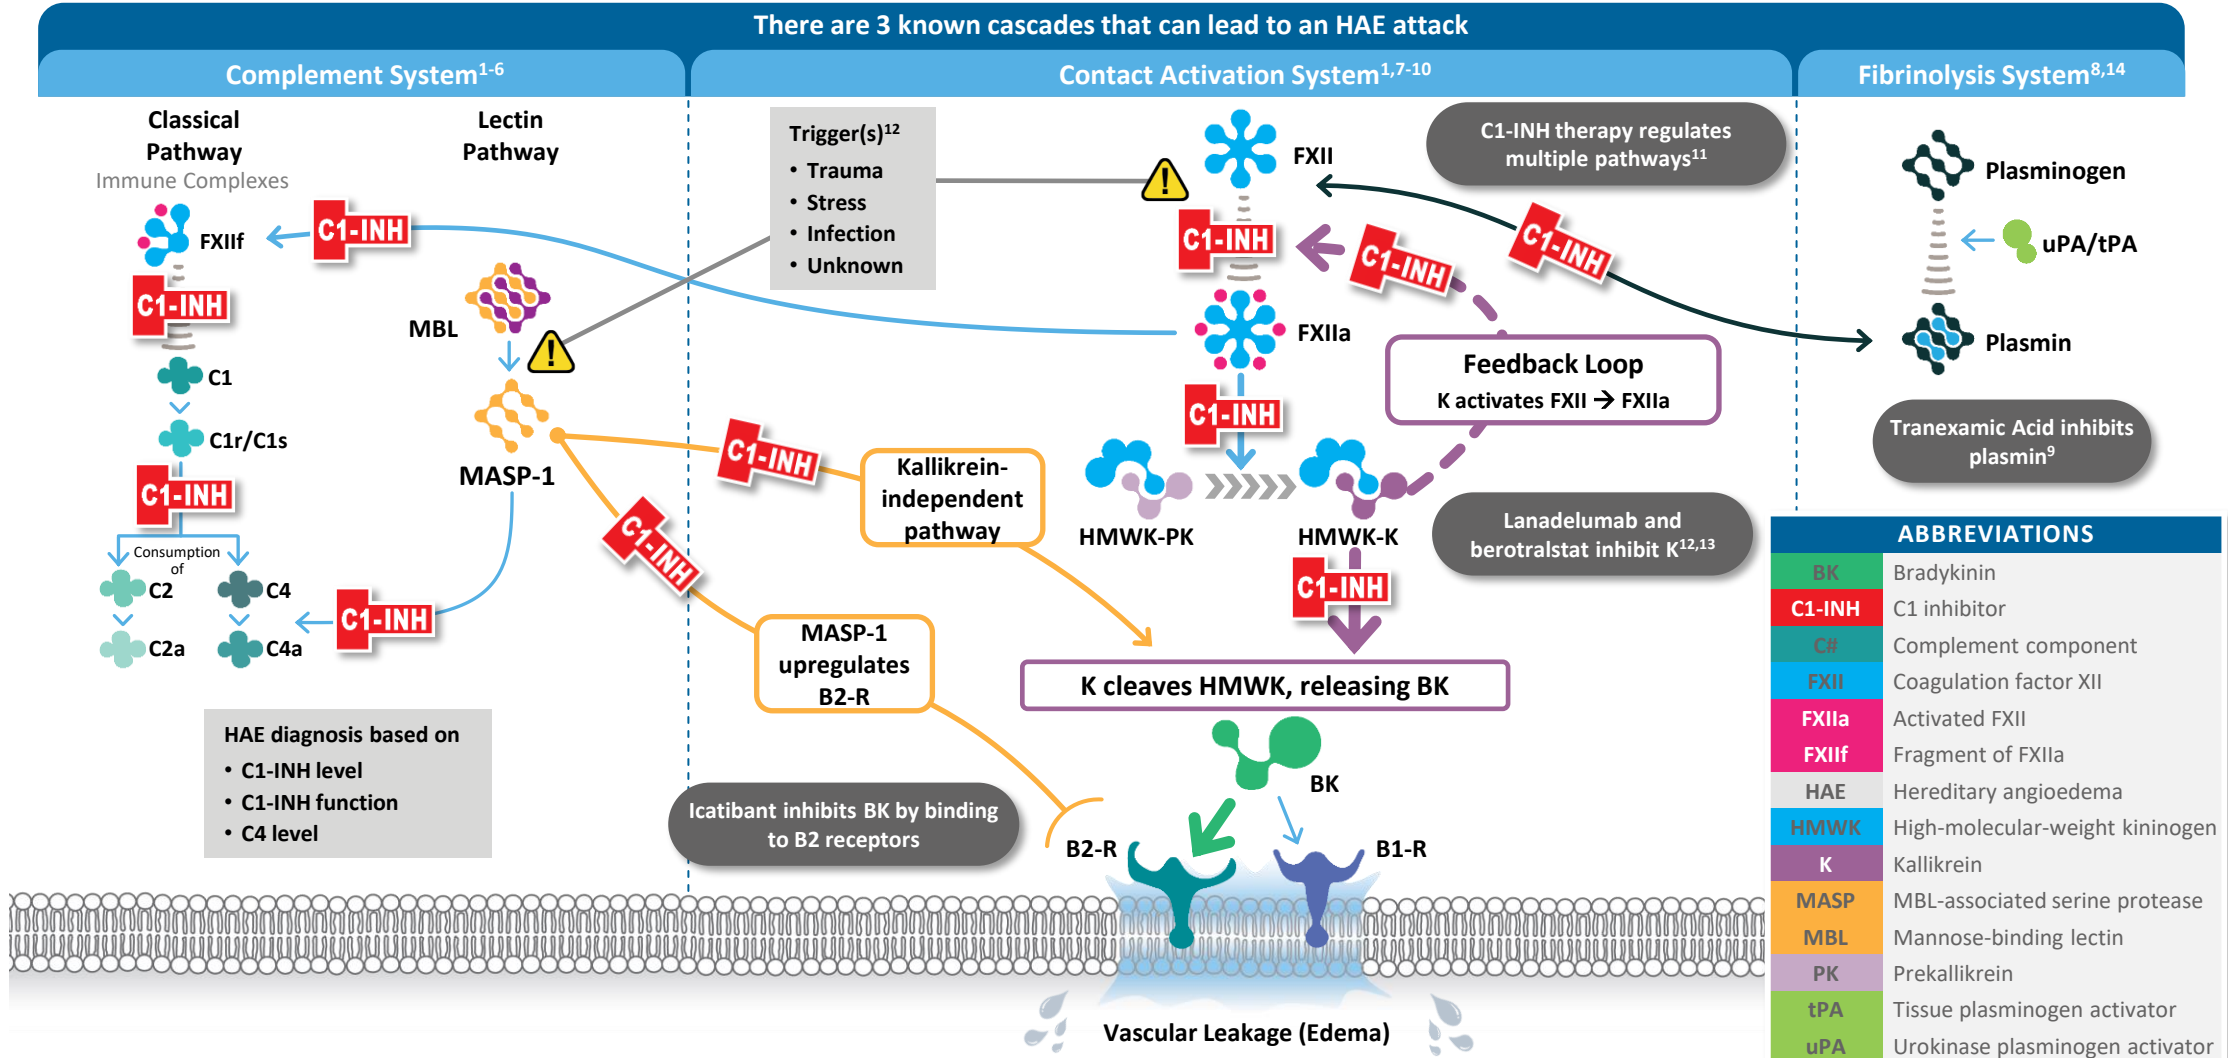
There are 3 known cascades that can lead to an HAE attack

Complement System$^{1-6}$

Classical Pathway
Immune Complexes

Lectin Pathway

FXIIf
C1-INH
C1-INH
C1
C1r/C1s
C1-INH
Consumption of
C2
C4
C2a
C4a
C1-INH

MBL
MASP-1

HAE diagnosis based on
• C1-INH level
• C1-INH function
• C4 level

Contact Activation System$^{1,7-10}$

Trigger(s)$^{12}$
• Trauma
• Stress
• Infection
• Unknown

FXII
C1-INH
C1-INH
FXIIa
C1-INH
C1-INH therapy regulates multiple pathways$^{11}$
C1-INH
Feedback Loop
K activates FXII → FXIIa
HMWK-PK
HMWK-K
Lanadelumab and berotralstat inhibit K$^{12,13}$
C1-INH
C1-INH
Kallikrein-independent pathway
C1-INH
MASP-1 upregulates B2-R
K cleaves HMWK, releasing BK
BK
Icatibant inhibits BK by binding to B2 receptors
B2-R
B1-R
Vascular Leakage (Edema)

Fibrinolysis System$^{8,14}$

Plasminogen
uPA/tPA
Plasmin
Tranexamic Acid inhibits plasmin$^{9}$

ABBREVIATIONS
| | |
|---|---|
| BK | Bradykinin |
| C1-INH | C1 inhibitor |
| C# | Complement component |
| FXII | Coagulation factor XII |
| FXIIa | Activated FXII |
| FXIIf | Fragment of FXIIa |
| HAE | Hereditary angioedema |
| HMWK | High-molecular-weight kininogen |
| K | Kallikrein |
| MASP | MBL-associated serine protease |
| MBL | Mannose-binding lectin |
| PK | Prekallikrein |
| tPA | Tissue plasminogen activator |
| uPA | Urokinase plasminogen activator |